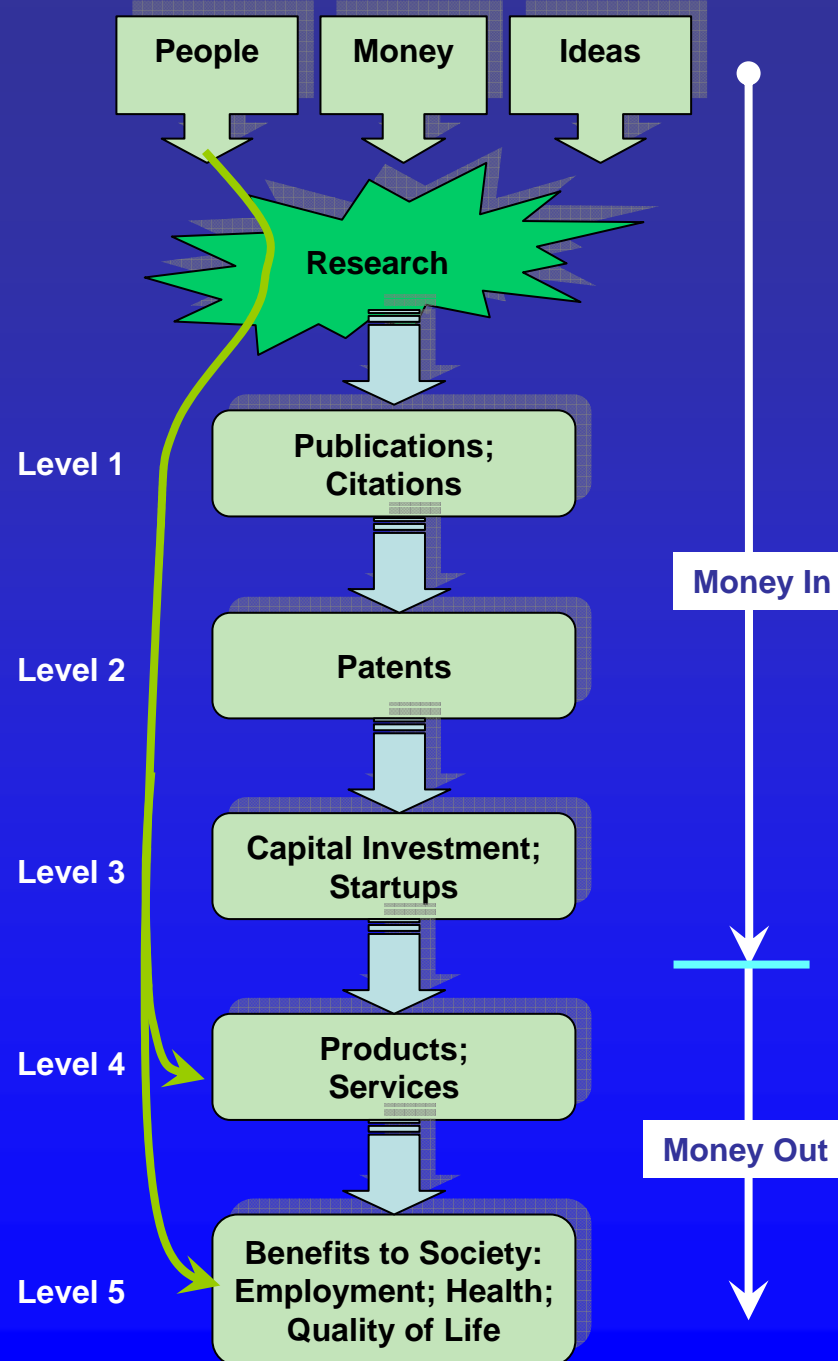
People

Money

Ideas

Research

Level 1

Publications; Citations

Money In

Level 2

Patents

Level 3

Capital Investment; Startups

Level 4

Products; Services

Money Out

Level 5

Benefits to Society: Employment; Health; Quality of Life